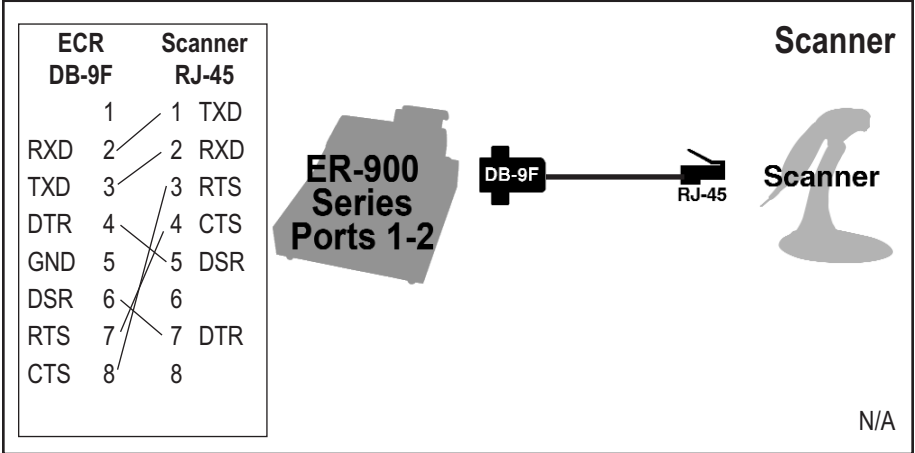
| ECR DB-9F | | Scanner RJ-45 | |
|---|---|---|---|
| | 1 | 1 | TXD |
| RXD | 2 | 2 | RXD |
| TXD | 3 | 3 | RTS |
| DTR | 4 | 4 | CTS |
| GND | 5 | 5 | DSR |
| DSR | 6 | 6 | |
| RTS | 7 | 7 | DTR |
| CTS | 8 | 8 | |

Scanner

ER-900 Series Ports 1-2

DB-9F

RJ-45

Scanner

N/A